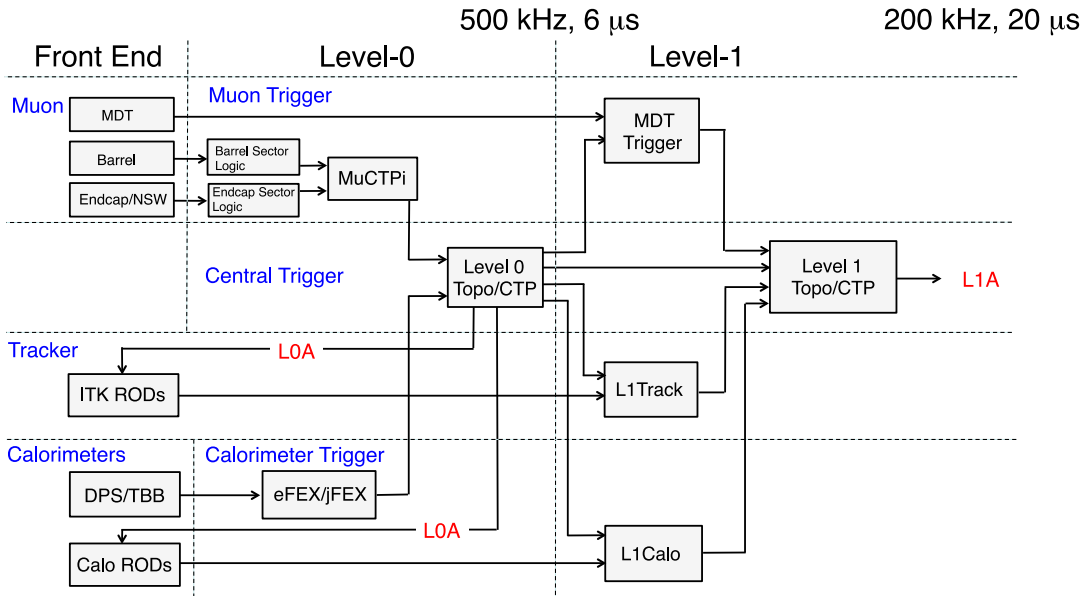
500 kHz, 6 μs

200 kHz, 20 μs

Front End

Level-0

Level-1

Muon

MDT

Muon Trigger

MDT Trigger

Barrel

Barrel Sector Logic

MuCTPi

Endcap/NSW

Endcap Sector Logic

Central Trigger

Level 0 Topo/CTP

Level 1 Topo/CTP

L1A

Tracker

L0A

ITK RODs

L1Track

Calorimeters

Calorimeter Trigger

DPS/TBB

eFEX/jFEX

L0A

Calo RODs

L1Calo